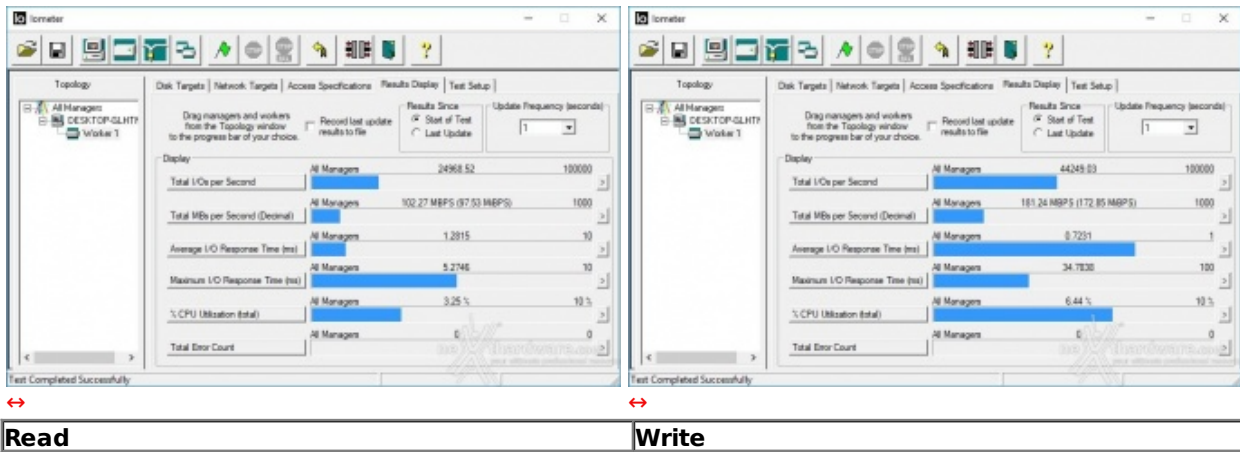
Iometer

Topology
All Managers
DESKTOP-SLHT
Worker 1

Disk Targets | Network Targets | Access Specifications | Results Display | Test Setup

Drag managers and workers from the Topology window to the progress bar of your choice.
Record last update results to file
Results Since
Start of Test
Last Update
Update Frequency (seconds)
1

Display
| | | | |
|---|---|---|---|
| Total I/Os per Second | All Managers | 24968.52 | 100000 |
| Total MBs per Second (Decimal) | All Managers | 102.27 MBPS (97.53 MiBPS) | 1000 |
| Average I/O Response Time (ms) | All Managers | 1.2815 | 10 |
| Maximum I/O Response Time (ms) | All Managers | 5.2746 | 10 |
| % CPU Utilization (total) | All Managers | 3.25 % | 10 % |
| Total Error Count | All Managers | 0 | 0 |

Test Completed Successfully

Iometer

Topology
All Managers
DESKTOP-SLHT
Worker 1

Disk Targets | Network Targets | Access Specifications | Results Display | Test Setup

Drag managers and workers from the Topology window to the progress bar of your choice.
Record last update results to file
Results Since
Start of Test
Last Update
Update Frequency (seconds)
1

Display
| | | | |
|---|---|---|---|
| Total I/Os per Second | All Managers | 44249.03 | 100000 |
| Total MBs per Second (Decimal) | All Managers | 181.24 MBPS (172.85 MiBPS) | 1000 |
| Average I/O Response Time (ms) | All Managers | 0.7231 | 1 |
| Maximum I/O Response Time (ms) | All Managers | 34.7830 | 100 |
| % CPU Utilization (total) | All Managers | 6.44 % | 10 % |
| Total Error Count | All Managers | 0 | 0 |

Test Completed Successfully

↔
↔

| Read | Write |
|---|---|